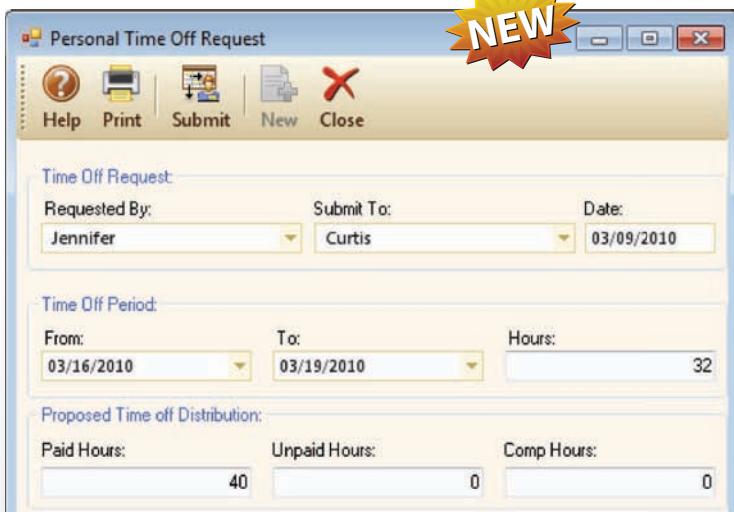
Personal Time Off Request

NEW

Help Print Submit New Close

Time Off Request:

Requested By: Jennifer

Submit To: Curtis

Date: 03/09/2010

Time Off Period:

From: 03/16/2010

To: 03/19/2010

Hours: 32

Proposed Time off Distribution:

Paid Hours: 40

Unpaid Hours: 0

Comp Hours: 0